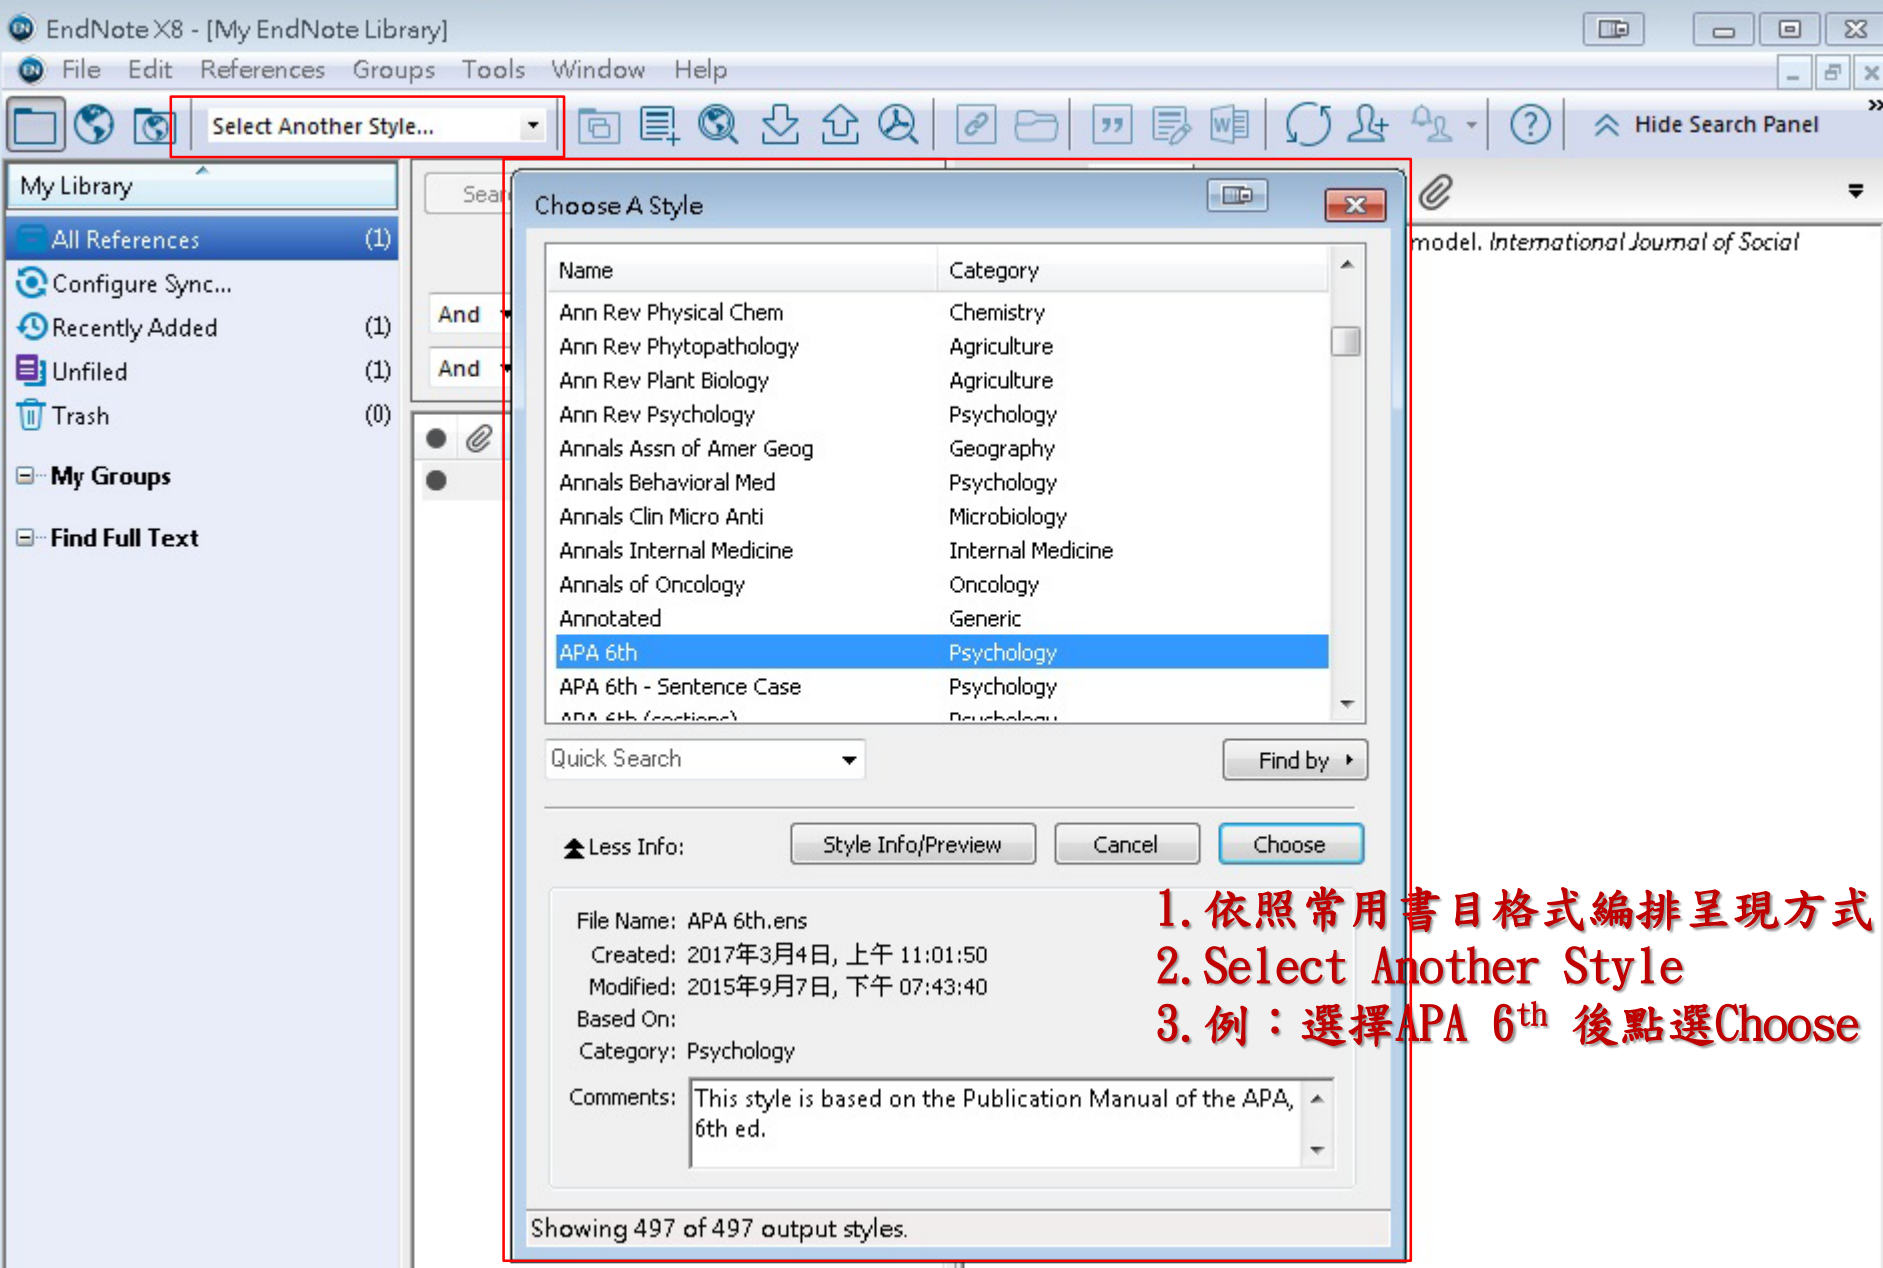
EndNote X8 - [My EndNote Library]

File Edit References Groups Tools Window Help

Select Another Style...

Hide Search Panel

My Library

All References (1)
Configure Sync...
Recently Added (1)
Unfiled (1)
Trash (0)

My Groups

Find Full Text

Sear

And
And

model. International Journal of Social

Choose A Style

| Name | Category |
|---|---|
| Ann Rev Physical Chem | Chemistry |
| Ann Rev Phytopathology | Agriculture |
| Ann Rev Plant Biology | Agriculture |
| Ann Rev Psychology | Psychology |
| Annals Assn of Amer Geog | Geography |
| Annals Behavioral Med | Psychology |
| Annals Clin Micro Anti | Microbiology |
| Annals Internal Medicine | Internal Medicine |
| Annals of Oncology | Oncology |
| Annotated | Generic |
| APA 6th | Psychology |
| APA 6th - Sentence Case | Psychology |
| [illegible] | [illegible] |

Quick Search

Find by

Less Info:

Style Info/Preview

Cancel

Choose

File Name: APA 6th.ens
Created: 2017年3月4日, 上午 11:01:50
Modified: 2015年9月7日, 下午 07:43:40
Based On:
Category: Psychology

Comments: This style is based on the Publication Manual of the APA, 6th ed.

Showing 497 of 497 output styles.

1. 依照常用書目格式編排呈現方式
2. Select Another Style
3. 例：選擇APA 6$^{th}$ 後點選Choose